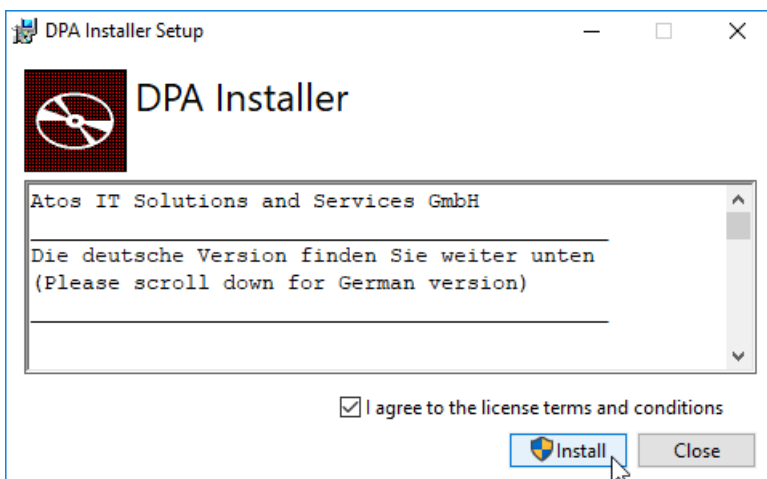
DPA Installer Setup

DPA Installer

Atos IT Solutions and Services GmbH
________________________________________
Die deutsche Version finden Sie weiter unten
(Please scroll down for German version)
________________________________________

I agree to the license terms and conditions

Install

Close